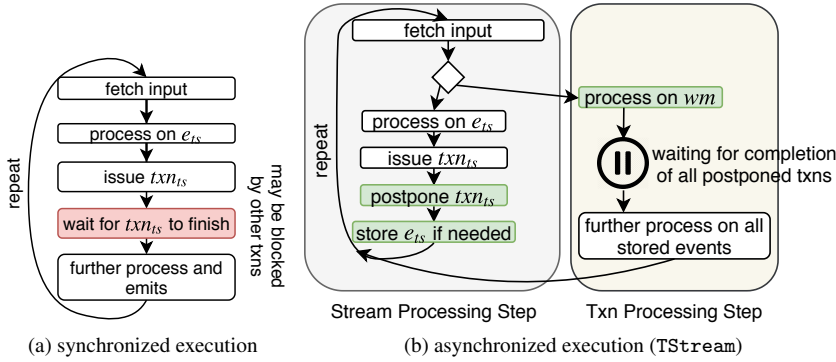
fetch input

process on $e_{ts}$

issue $txn_{ts}$

wait for $txn_{ts}$ to finish

further process and emits

repeat

may be blocked by other txns

(a) synchronized execution

fetch input

process on $e_{ts}$

issue $txn_{ts}$

postpone $txn_{ts}$

store $e_{ts}$ if needed

repeat

process on $wm$

waiting for completion of all postponed txns

further process on all stored events

Stream Processing Step

Txn Processing Step

(b) asynchronized execution (TStream)